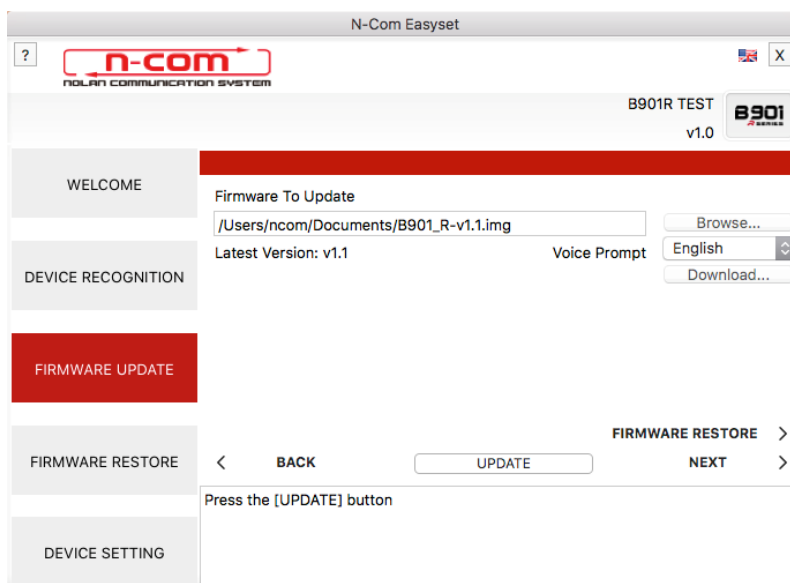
N-Com Easyset

?

n-com
NOLAN COMMUNICATION SYSTEM

X

B901R TEST
v1.0

B901
R SERIES

WELCOME

DEVICE RECOGNITION

FIRMWARE UPDATE

FIRMWARE RESTORE

DEVICE SETTING

Firmware To Update

/Users/ncom/Documents/B901_R-v1.1.img

Browse...

Latest Version: v1.1

Voice Prompt

English

Download...

FIRMWARE RESTORE >

< BACK

UPDATE

NEXT >

Press the [UPDATE] button